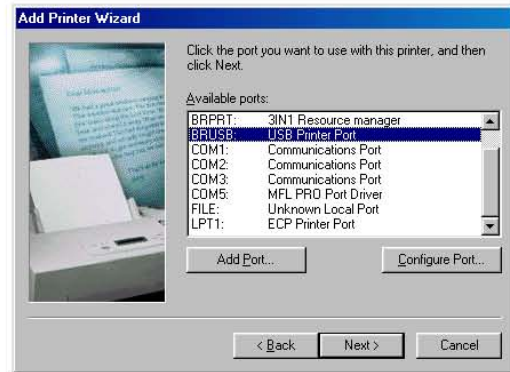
Add Printer Wizard

Click the port you want to use with this printer, and then click Next.

Available ports:

| | |
|---|---|
| BRPRT: | 3IN1 Resource manager |
| BRUSB: | USB Printer Port |
| COM1: | Communications Port |
| COM2: | Communications Port |
| COM3: | Communications Port |
| COM5: | MFL PRO Port Driver |
| FILE: | Unknown Local Port |
| LPT1: | ECP Printer Port |

Add Port...

Configure Port...

< Back

Next >

Cancel